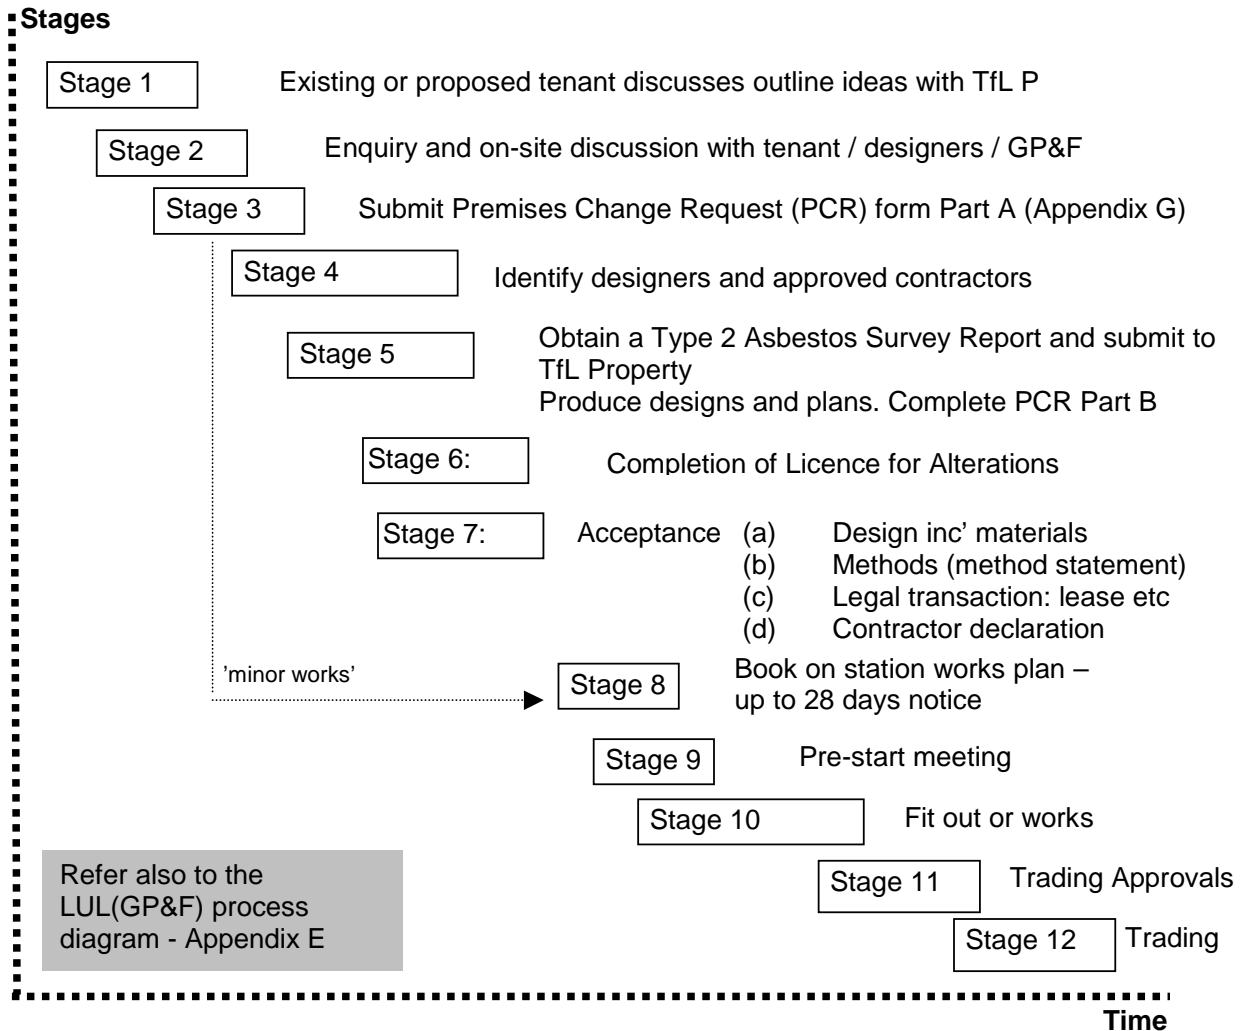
Stages

Stage 1 Existing or proposed tenant discusses outline ideas with TfL P

Stage 2 Enquiry and on-site discussion with tenant / designers / GP&F

Stage 3 Submit Premises Change Request (PCR) form Part A (Appendix G)

Stage 4 Identify designers and approved contractors

Stage 5 Obtain a Type 2 Asbestos Survey Report and submit to TfL Property
Produce designs and plans. Complete PCR Part B

Stage 6: Completion of Licence for Alterations

Stage 7: Acceptance (a) Design inc' materials
(b) Methods (method statement)
(c) Legal transaction: lease etc
(d) Contractor declaration

'minor works'

Stage 8 Book on station works plan – up to 28 days notice

Stage 9 Pre-start meeting

Stage 10 Fit out or works

Stage 11 Trading Approvals

Stage 12 Trading

Refer also to the LUL(GP&F) process diagram - Appendix E

Time